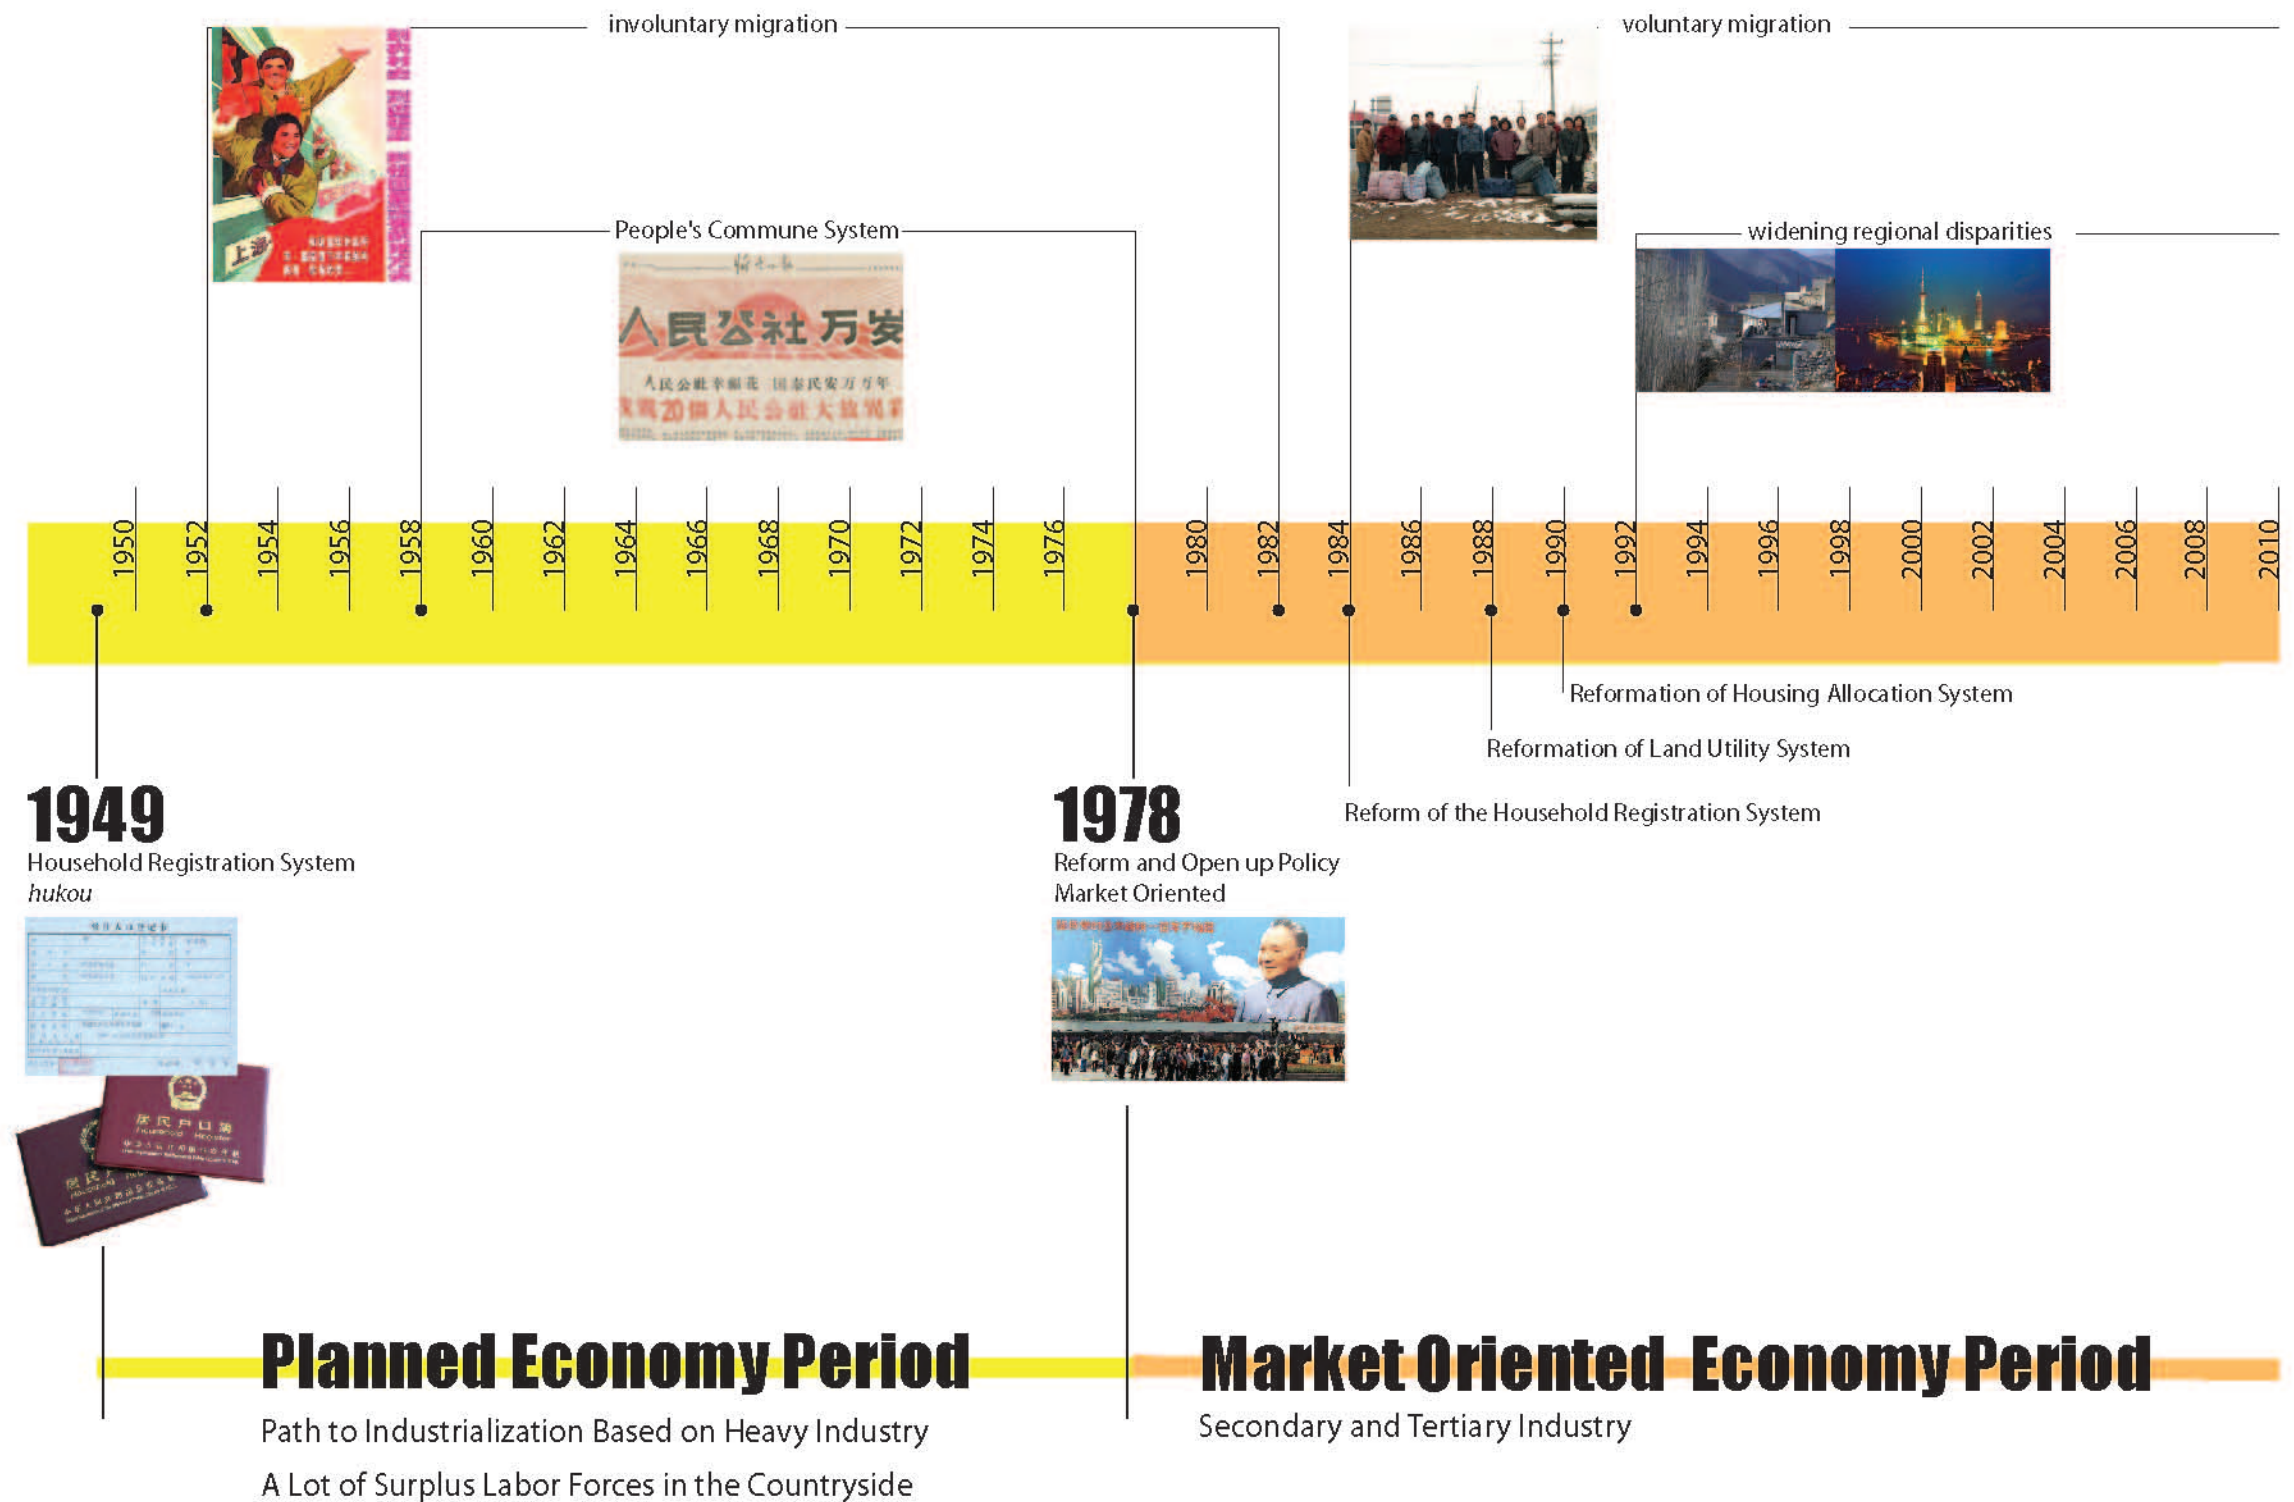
involuntary migration

voluntary migration

People's Commune System

人民公社万岁

widening regional disparities

1950 1952 1954 1956 1958 1960 1962 1964 1966 1968 1970 1972 1974 1976 1980 1982 1984 1986 1988 1990 1992 1994 1996 1998 2000 2002 2004 2006 2008 2010

Reformation of Housing Allocation System

Reformation of Land Utility System

Reform of the Household Registration System

1949
Household Registration System
*hukou*

1978
Reform and Open up Policy
Market Oriented

Planned Economy Period
Path to Industrialization Based on Heavy Industry
A Lot of Surplus Labor Forces in the Countryside

Market Oriented Economy Period
Secondary and Tertiary Industry